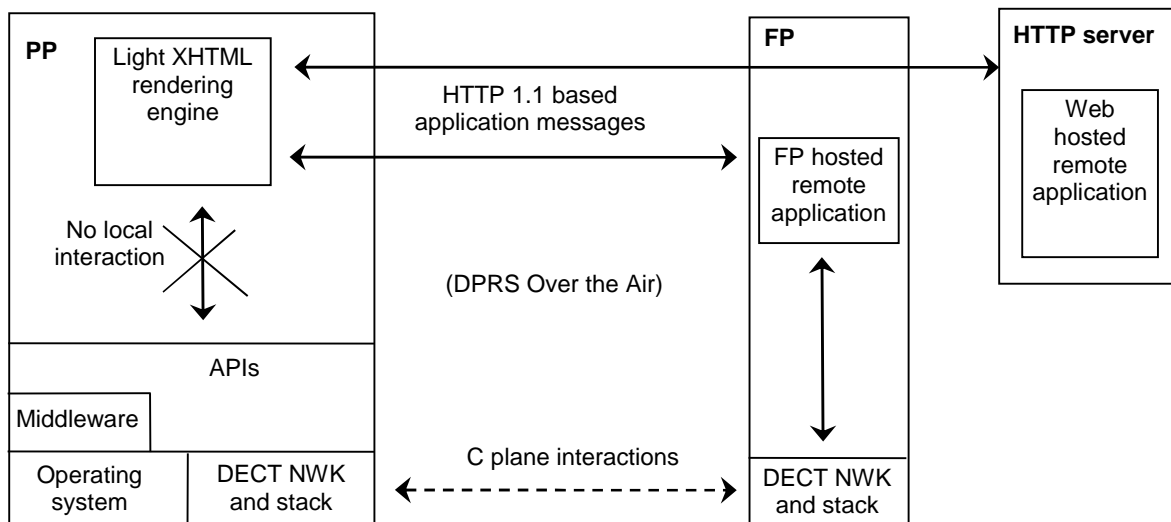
PP

Light XHTML rendering engine

No local interaction

APIs

Middleware

Operating system

DECT NWK and stack

HTTP 1.1 based application messages

(DPRS Over the Air)

C plane interactions

FP

FP hosted remote application

DECT NWK and stack

HTTP server

Web hosted remote application